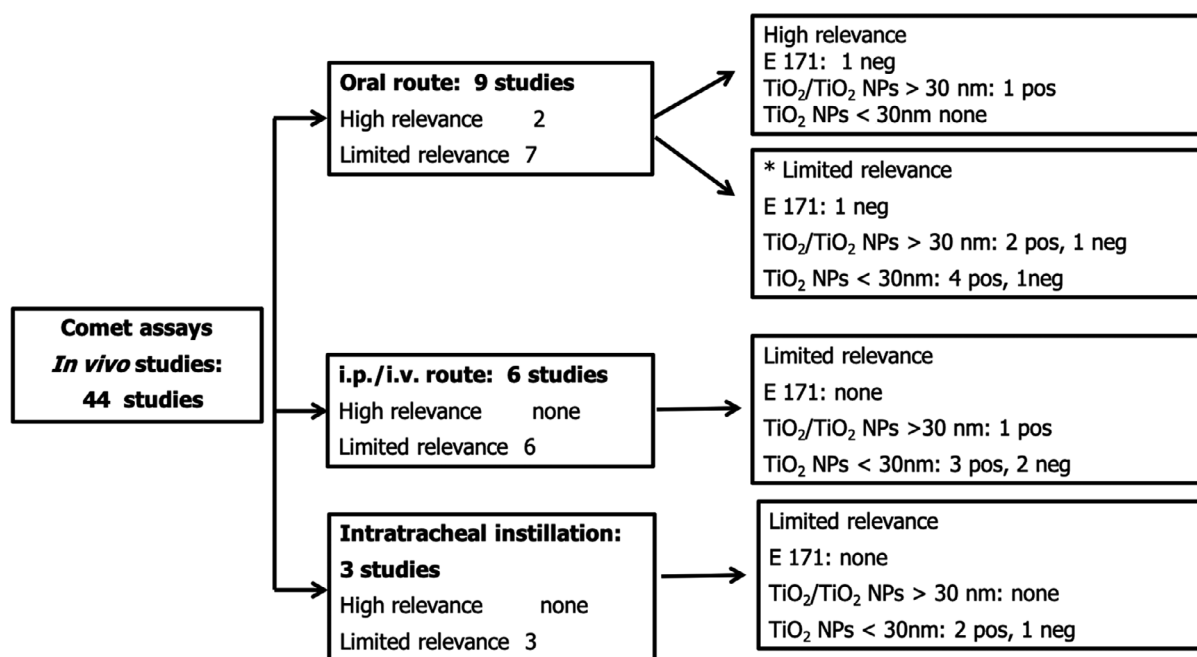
Comet assays
*In vivo* studies:
44 studies

Oral route: 9 studies
High relevance 2
Limited relevance 7

High relevance
E 171: 1 neg
$TiO_2$/$TiO_2$ NPs > 30 nm: 1 pos
$TiO_2$ NPs < 30nm none

* Limited relevance
E 171: 1 neg
$TiO_2$/$TiO_2$ NPs > 30 nm: 2 pos, 1 neg
$TiO_2$ NPs < 30nm: 4 pos, 1neg

i.p./i.v. route: 6 studies
High relevance none
Limited relevance 6

Limited relevance
E 171: none
$TiO_2$/$TiO_2$ NPs >30 nm: 1 pos
$TiO_2$ NPs < 30nm: 3 pos, 2 neg

Intratracheal instillation:
3 studies
High relevance none
Limited relevance 3

Limited relevance
E 171: none
$TiO_2$/$TiO_2$ NPs > 30 nm: none
$TiO_2$ NPs < 30nm: 2 pos, 1 neg